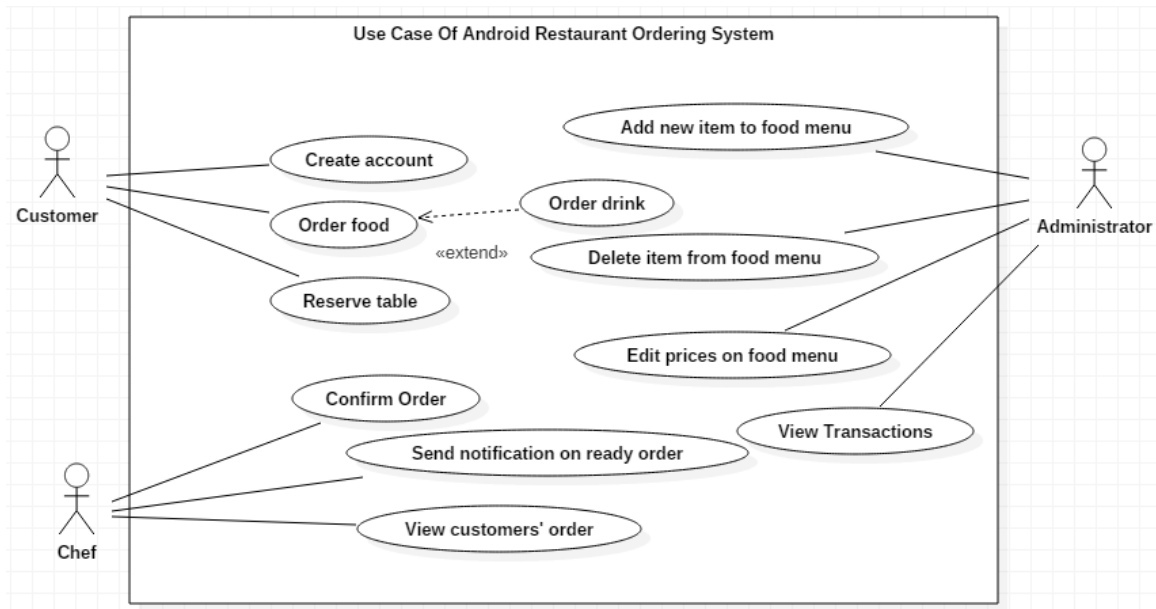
Use Case Of Android Restaurant Ordering System

Customer

Create account

Order food

Order drink

«extend»

Reserve table

Add new item to food menu

Delete item from food menu

Edit prices on food menu

View Transactions

Administrator

Confirm Order

Send notification on ready order

View customers' order

Chef